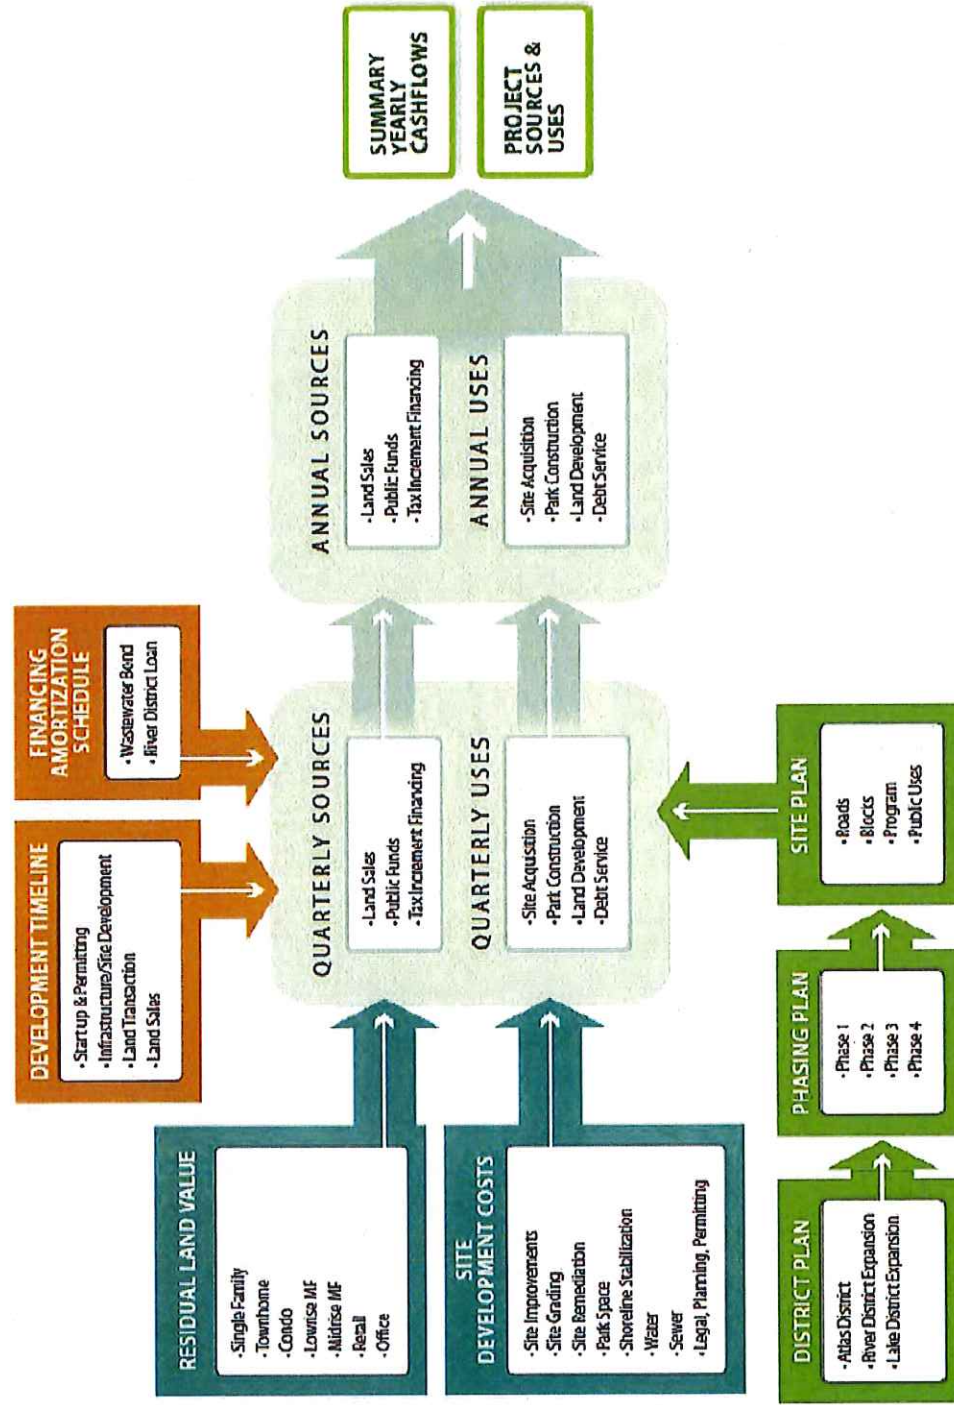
RESIDUAL LAND VALUE
·Single Family
·Townhome
·Condo
·Lowrise MF
·Midrise MF
·Retail
·Office

SITE DEVELOPMENT COSTS
·Site Improvements
·Site Grading
·Site Remediation
·Park Space
·Shoreline Stabilization
·Water
·Sewer
·Legal, Planning, Permitting

DISTRICT PLAN
·Atlas District
·River District Expansion
·Lake District Expansion

PHASING PLAN
·Phase 1
·Phase 2
·Phase 3
·Phase 4

SITE PLAN
·Roads
·Blocks
·Program
·Public Uses

DEVELOPMENT TIMELINE
·Startup & Permitting
·Infrastructure/Site Development
·Land Transaction
·Land Sales

FINANCING AMORTIZATION SCHEDULE
·Wastewater Bond
·River District Loan

QUARTERLY SOURCES
·Land Sales
·Public Funds
·Tax Increment Financing

QUARTERLY USES
·Site Acquisition
·Park Construction
·Land Development
·Debt Service

ANNUAL SOURCES
·Land Sales
·Public Funds
·Tax Increment Financing

ANNUAL USES
·Site Acquisition
·Park Construction
·Land Development
·Debt Service

SUMMARY YEARLY CASHFLOWS

PROJECT SOURCES & USES